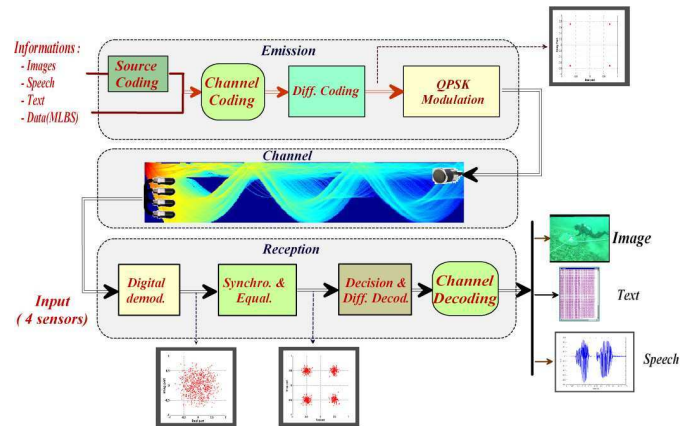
Informations :
- Images
- Speech
- Text
- Data(MLBS)

Emission

Source Coding

Channel Coding

Diff. Coding

QPSK Modulation

Channel

Reception

Digital demod.

Synchro. & Equal.

Decision & Diff. Decod.

Channel Decoding

Input ( 4 sensors)

Image

Text

Speech